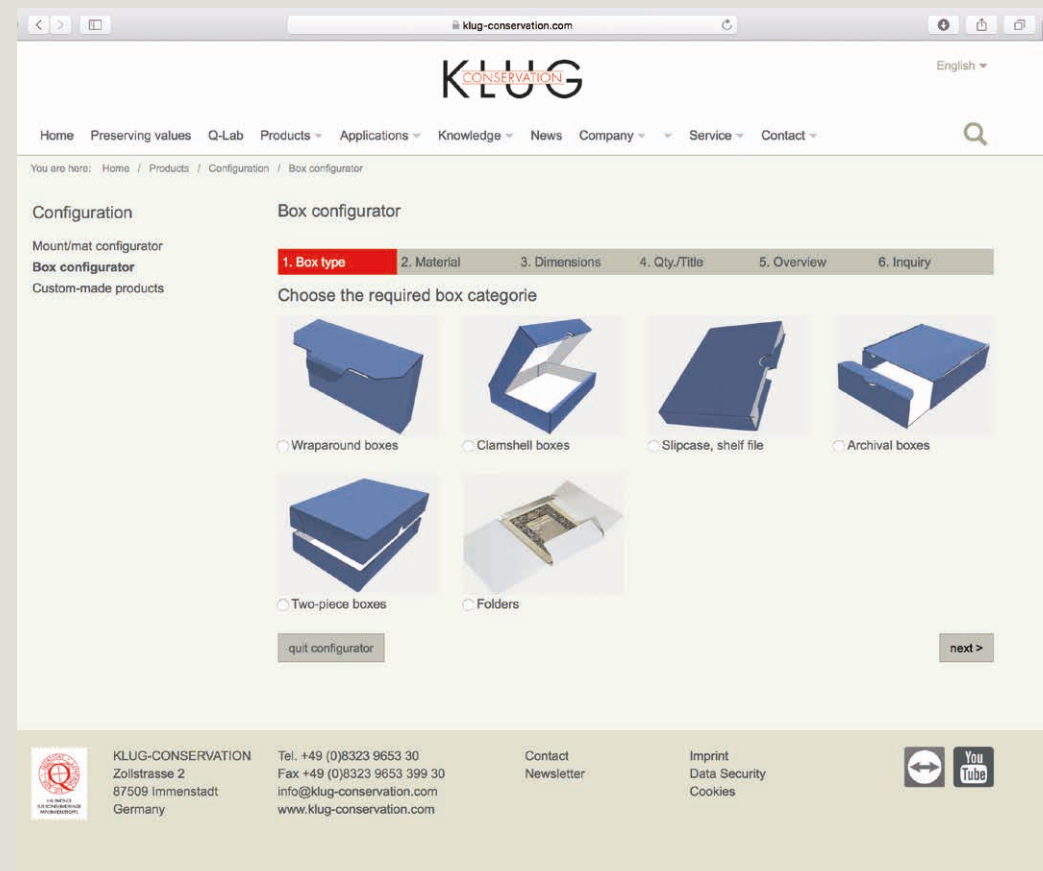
klug-conservation.com

KLUG CONSERVATION

English

Home Preserving values Q-Lab Products Applications Knowledge News Company Service Contact

You are here: Home / Products / Configuration / Box configurator

Configuration

Mount/mat configurator
Box configurator
Custom-made products

Box configurator

1. Box type 2. Material 3. Dimensions 4. Qty./Title 5. Overview 6. Inquiry

Choose the required box categorie

Wraparound boxes
Clamshell boxes
Slipcase, shelf file
Archival boxes
Two-piece boxes
Folders

quit configurator

next >

KLUG-CONSERVATION
Zollstrasse 2
87509 Immenstadt
Germany

Tel. +49 (0)8323 9653 30
Fax +49 (0)8323 9653 399 30
info@klug-conservation.com
www.klug-conservation.com

Contact
Newsletter

Imprint
Data Security
Cookies

You Tube